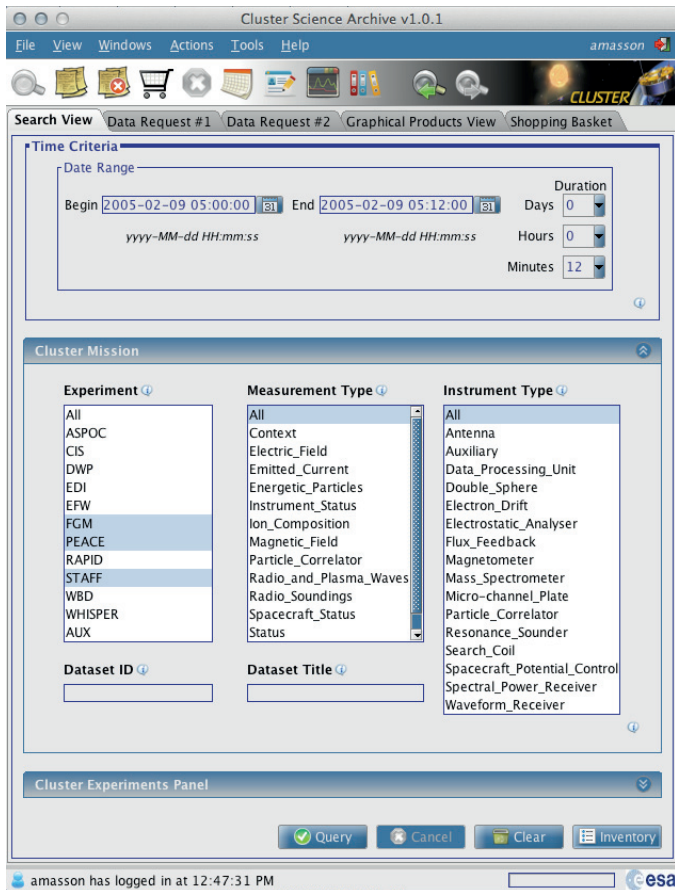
Cluster Science Archive v1.0.1

File View Windows Actions Tools Help amasson

CLUSTER

Search View | Data Request #1 | Data Request #2 | Graphical Products View | Shopping Basket

Time Criteria

Date Range

Begin 2005-02-09 05:00:00 End 2005-02-09 05:12:00

yyyy-MM-dd HH:mm:ss yyyy-MM-dd HH:mm:ss

Duration
Days 0
Hours 0
Minutes 12

Cluster Mission

Experiment
All
ASPOC
CIS
DWP
EDI
EFW
FGM
PEACE
RAPID
STAFF
WBD
WHISPER
AUX

Measurement Type
All
Context
Electric_Field
Emitted_Current
Energetic_Particles
Instrument_Status
Ion_Composition
Magnetic_Field
Particle_Correlator
Radio_and_Plasma_Waves
Radio_Soundings
Spacecraft_Status
Status

Instrument Type
All
Antenna
Auxiliary
Data_Processing_Unit
Double_Sphere
Electron_Drift
Electrostatic_Analyser
Flux_Feedback
Magnetometer
Mass_Spectrometer
Micro-channel_Plate
Particle_Correlator
Resonance_Sounder
Search_Coil
Spacecraft_Potential_Control
Spectral_Power_Receiver
Waveform_Receiver

Dataset ID

Dataset Title

Cluster Experiments Panel

Query Cancel Clear Inventory

amasson has logged in at 12:47:31 PM

esa